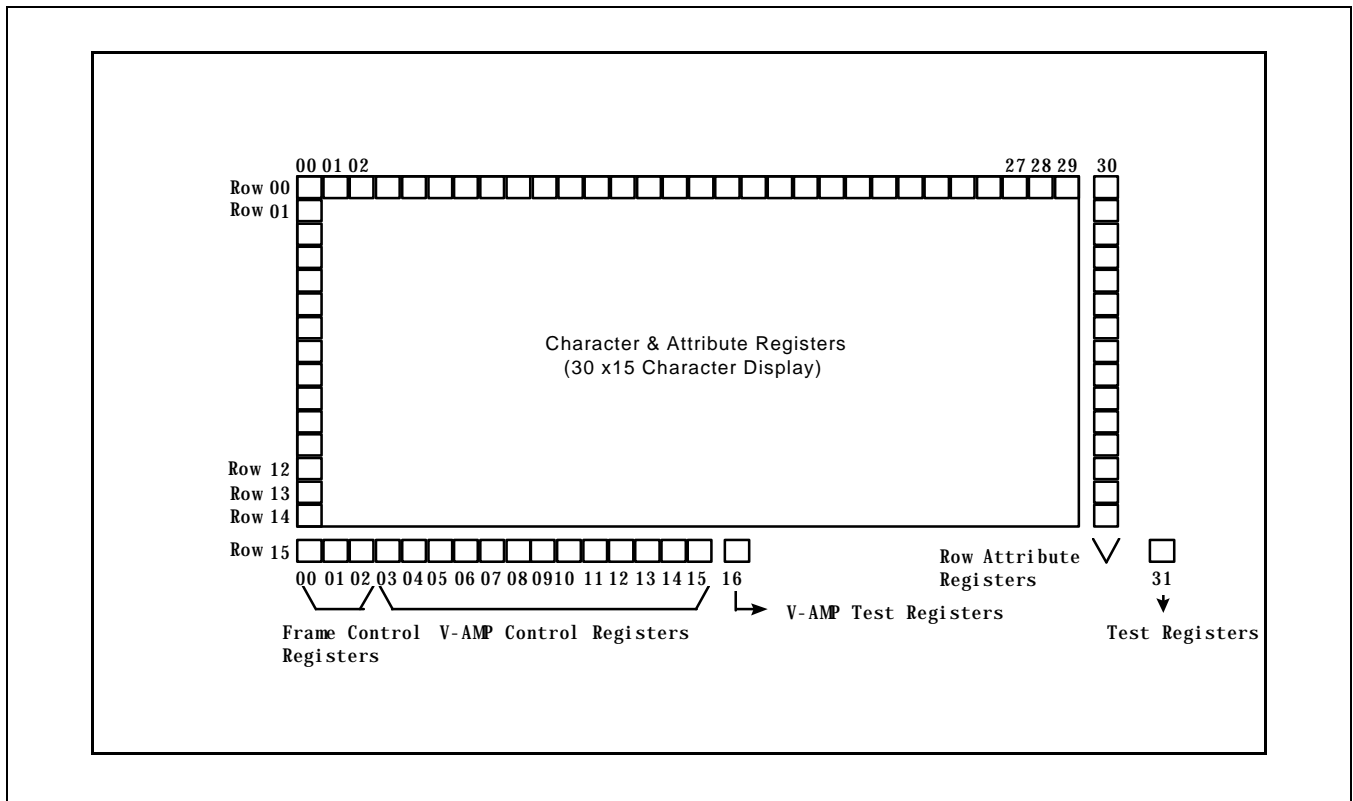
00 01 02

27 28 29 30

Row 00
Row 01

Character & Attribute Registers
(30 x15 Character Display)

Row 12
Row 13
Row 14

Row 15

00 01 02 03 04 05 06 07 08 09 10 11 12 13 14 15 16

Frame Control Registers

V-AMP Control Registers

V-AMP Test Registers

Row Attribute Registers

31

Test Registers